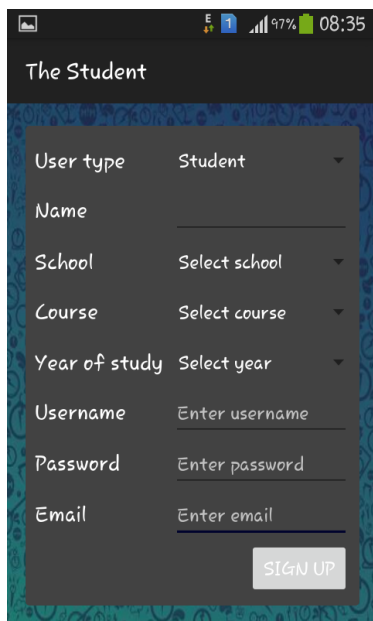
E 1 97% 08:35

The Student

User type Student

Name

School Select school

Course Select course

Year of study Select year

Username Enter username

Password Enter password

Email Enter email

SIGN UP